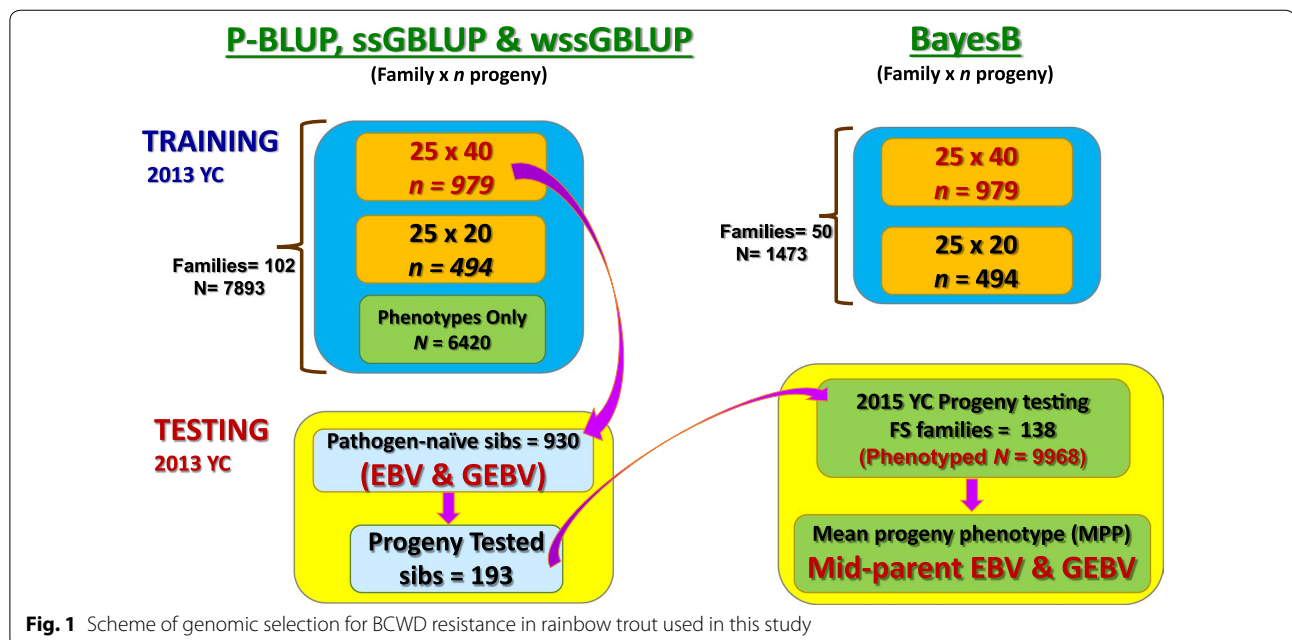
P-BLUP, ssGBLUP & wssGBLUP
(Family x *n* progeny)

BayesB
(Family x *n* progeny)

TRAINING
2013 YC

Families= 102
N= 7893

25 x 40
*n = 979*

25 x 20
*n = 494*

Phenotypes Only
*N* = 6420

Families= 50
N= 1473

25 x 40
*n* = 979

25 x 20
*n* = 494

TESTING
2013 YC

Pathogen-naïve sibs = 930
(EBV & GEBV)

Progeny Tested
sibs = 193

2015 YC Progeny testing
FS families = 138
(Phenotyped *N* = 9968)

Mean progeny phenotype (MPP)
Mid-parent EBV & GEBV

**Fig. 1** Scheme of genomic selection for BCWD resistance in rainbow trout used in this study